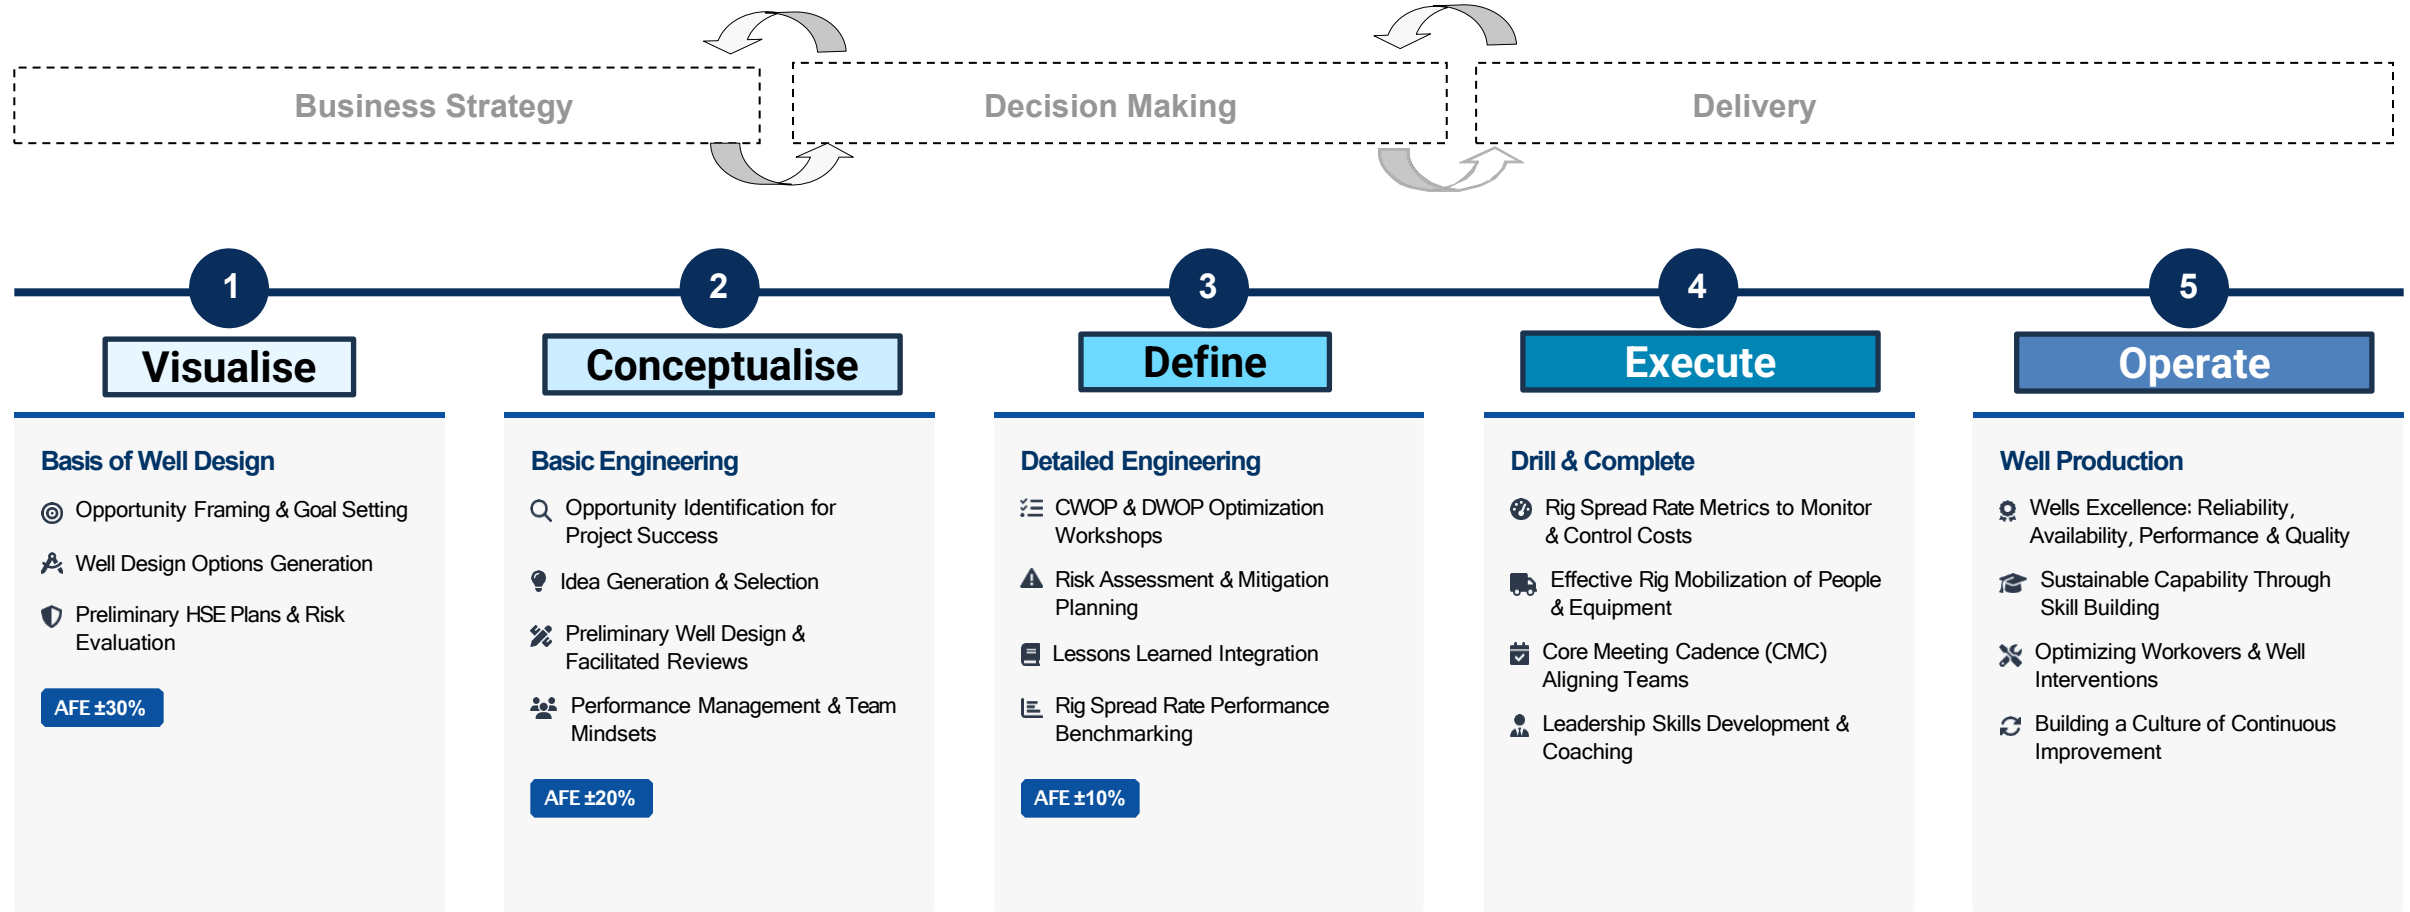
Business Strategy

Decision Making

Delivery

1

Visualise

Basis of Well Design

Opportunity Framing & Goal Setting

Well Design Options Generation

Preliminary HSE Plans & Risk Evaluation

AFE ±30%

2

Conceptualise

Basic Engineering

Opportunity Identification for Project Success

Idea Generation & Selection

Preliminary Well Design & Facilitated Reviews

Performance Management & Team Mindsets

AFE ±20%

3

Define

Detailed Engineering

CWOP & DWOP Optimization Workshops

Risk Assessment & Mitigation Planning

Lessons Learned Integration

Rig Spread Rate Performance Benchmarking

AFE ±10%

4

Execute

Drill & Complete

Rig Spread Rate Metrics to Monitor & Control Costs

Effective Rig Mobilization of People & Equipment

Core Meeting Cadence (CMC) Aligning Teams

Leadership Skills Development & Coaching

5

Operate

Well Production

Wells Excellence: Reliability, Availability, Performance & Quality

Sustainable Capability Through Skill Building

Optimizing Workovers & Well Interventions

Building a Culture of Continuous Improvement